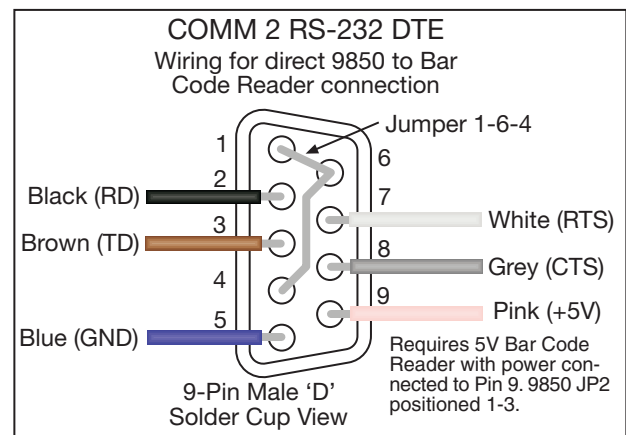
COMM 2 RS-232 DTE
Wiring for direct 9850 to Bar Code Reader connection

Jumper 1-6-4

1
2
3
4
5
6
7
8
9

Black (RD)
Brown (TD)
Blue (GND)
White (RTS)
Grey (CTS)
Pink (+5V)

Requires 5V Bar Code Reader with power connected to Pin 9. 9850 JP2 positioned 1-3.

9-Pin Male 'D'
Solder Cup View